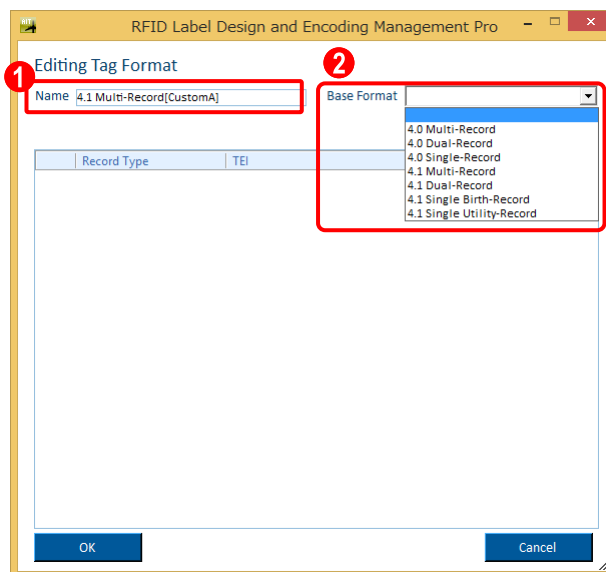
RFID Label Design and Encoding Management Pro

Editing Tag Format

1

Name 4.1 Multi-Record[CustomA]

2

Base Format

4.0 Multi-Record
4.0 Dual-Record
4.0 Single-Record
4.1 Multi-Record
4.1 Dual-Record
4.1 Single Birth-Record
4.1 Single Utility-Record

| Record Type | TEI |
|---|---|

OK

Cancel